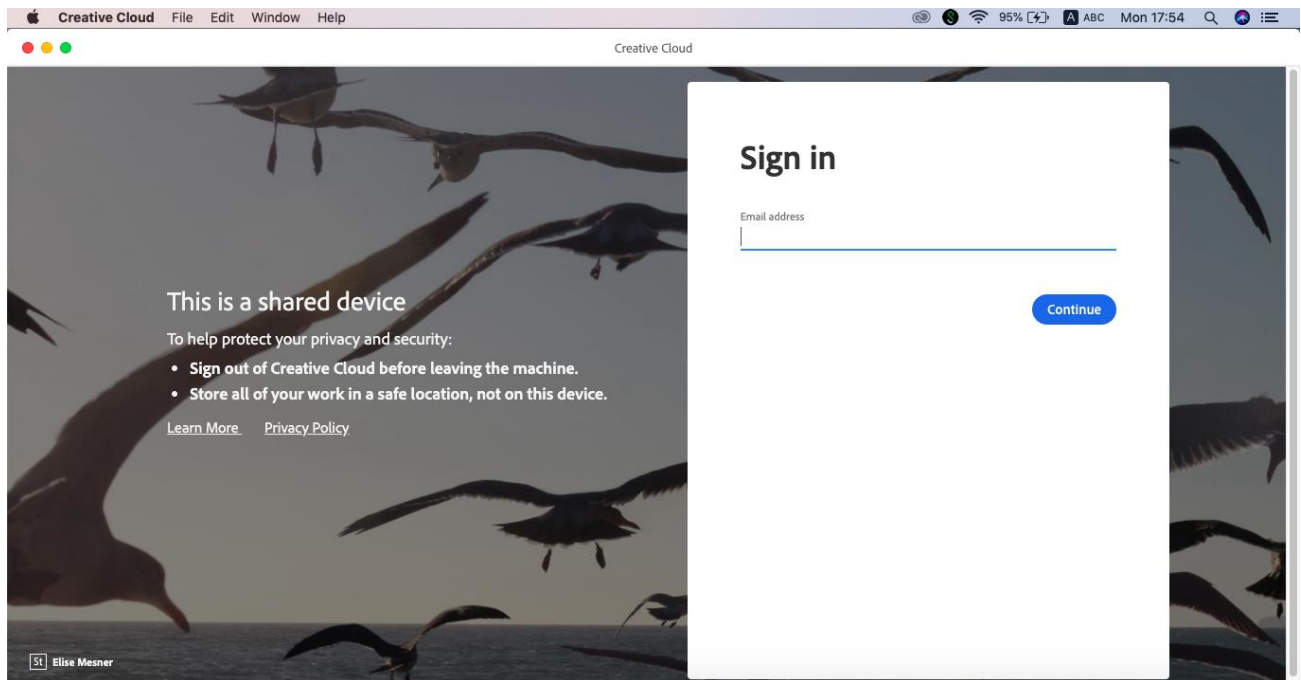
Creative Cloud File Edit Window Help

95% A ABC Mon 17:54

Creative Cloud

This is a shared device

To help protect your privacy and security:

• Sign out of Creative Cloud before leaving the machine.
• Store all of your work in a safe location, not on this device.

Learn More Privacy Policy

St Elise Mesner

Sign in

Email address

Continue